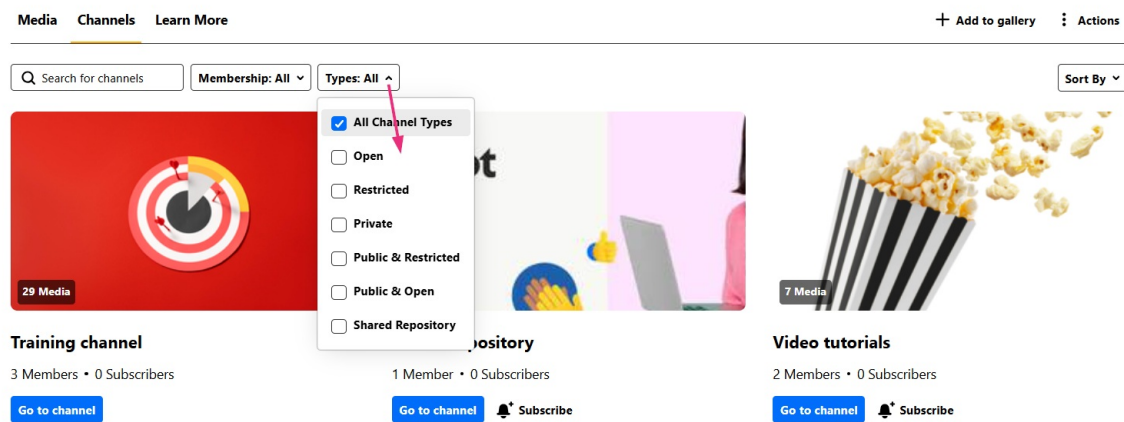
Media Channels Learn More

Add to gallery

Actions

Search for channels

Membership: All

Types: All

Sort By

All Channel Types

Open

Restricted

Private

Public & Restricted

Public & Open

Shared Repository

29 Media

Training channel

3 Members • 0 Subscribers

Go to channel

ot

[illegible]pository

1 Member • 0 Subscribers

Go to channel

Subscribe

7 Media

Video tutorials

2 Members • 0 Subscribers

Go to channel

Subscribe